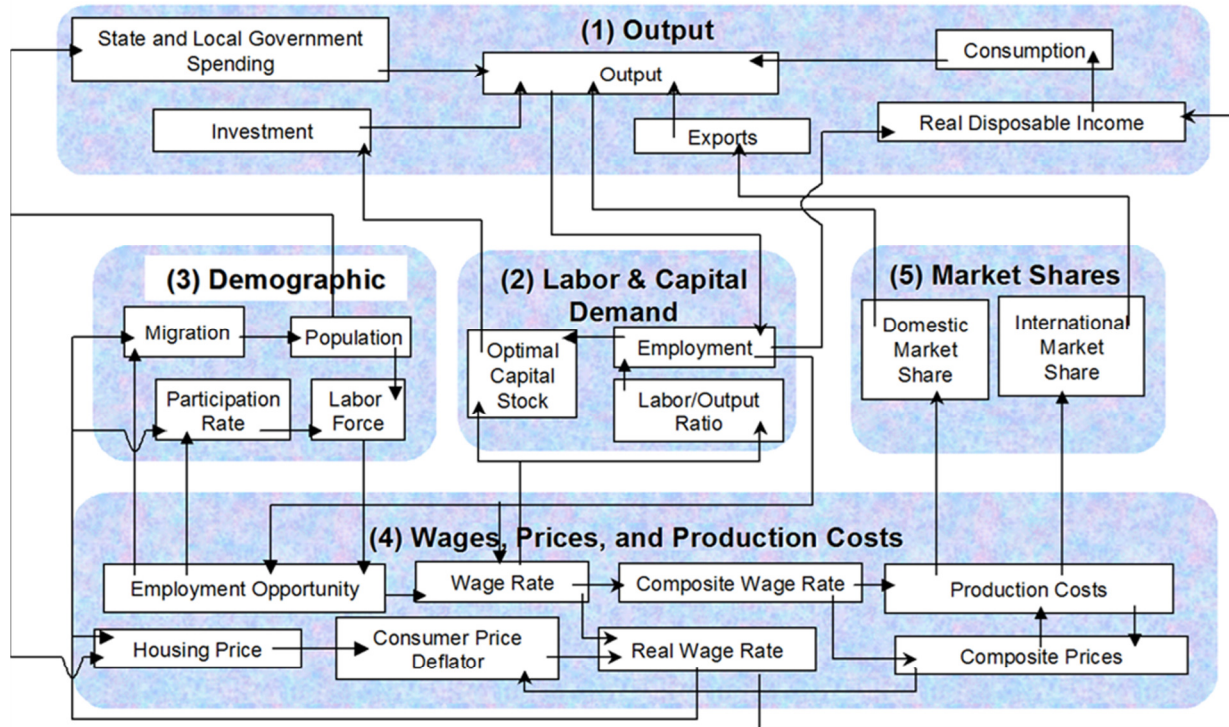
(1) Output

State and Local Government Spending

Output

Consumption

Investment

Exports

Real Disposable Income

(3) Demographic

Migration

Population

Participation Rate

Labor Force

(2) Labor & Capital Demand

Optimal Capital Stock

Employment

Labor/Output Ratio

(5) Market Shares

Domestic Market Share

International Market Share

(4) Wages, Prices, and Production Costs

Employment Opportunity

Wage Rate

Composite Wage Rate

Production Costs

Housing Price

Consumer Price Deflator

Real Wage Rate

Composite Prices